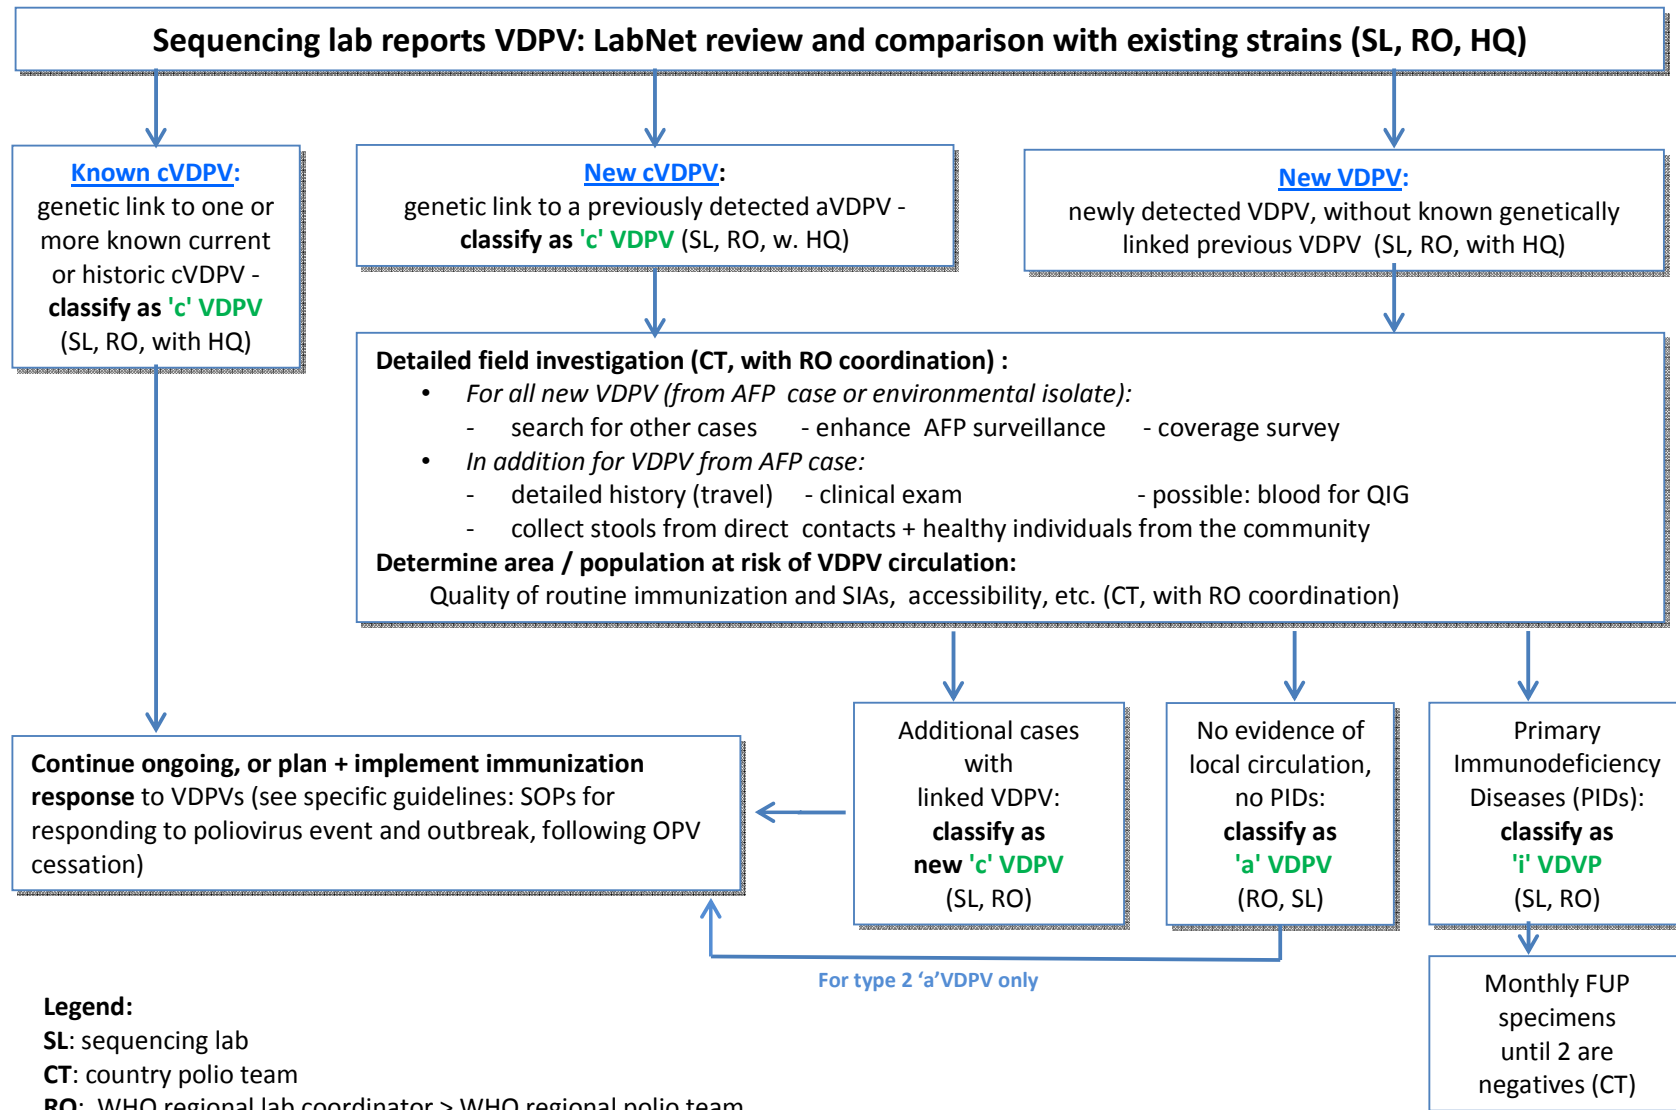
Sequencing lab reports VDPV: LabNet review and comparison with existing strains (SL, RO, HQ)

Known cVDPV: genetic link to one or more known current or historic cVDPV - classify as 'c' VDPV (SL, RO, with HQ)

New cVDPV: genetic link to a previously detected aVDPV - classify as 'c' VDPV (SL, RO, w. HQ)

New VDPV: newly detected VDPV, without known genetically linked previous VDPV (SL, RO, with HQ)

Detailed field investigation (CT, with RO coordination) :
• For all new VDPV (from AFP case or environmental isolate):
- search for other cases - enhance AFP surveillance - coverage survey
• In addition for VDPV from AFP case:
- detailed history (travel) - clinical exam - possible: blood for QIG
- collect stools from direct contacts + healthy individuals from the community
Determine area / population at risk of VDPV circulation:
Quality of routine immunization and SIAs, accessibility, etc. (CT, with RO coordination)

Continue ongoing, or plan + implement immunization response to VDPVs (see specific guidelines: SOPs for responding to poliovirus event and outbreak, following OPV cessation)

Additional cases with linked VDPV: classify as new 'c' VDPV (SL, RO)

No evidence of local circulation, no PIDs: classify as 'a' VDPV (RO, SL)

Primary Immunodeficiency Diseases (PIDs): classify as 'i' VDVP (SL, RO)

For type 2 'a'VDPV only

Monthly FUP specimens until 2 are negatives (CT)

Legend:
SL: sequencing lab
CT: country polio team
RO: WHO regional lab coordinator > WHO regional polio team